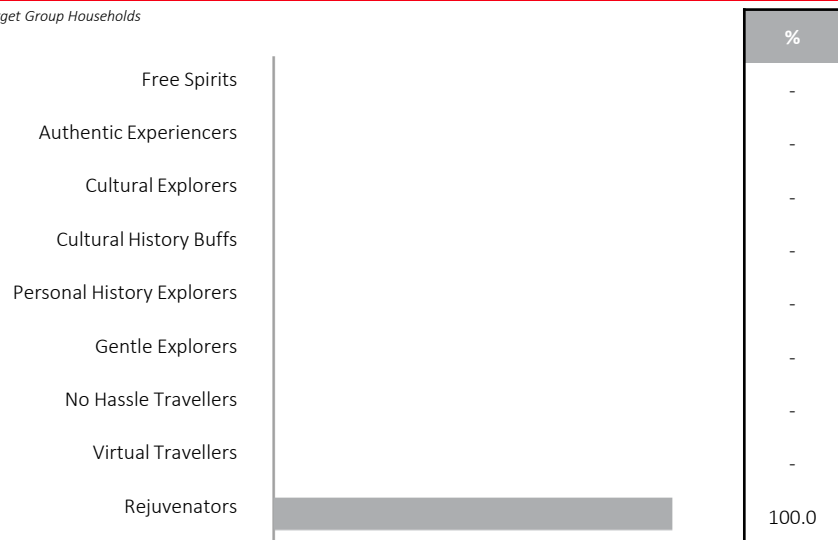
get Group Households

| | % |
|---|---|
| Free Spirits | - |
| Authentic Experiencers | - |
| Cultural Explorers | - |
| Cultural History Buffs | - |
| Personal History Explorers | - |
| Gentle Explorers | - |
| No Hassle Travellers | - |
| Virtual Travellers | - |
| Rejuvenators | 100.0 |